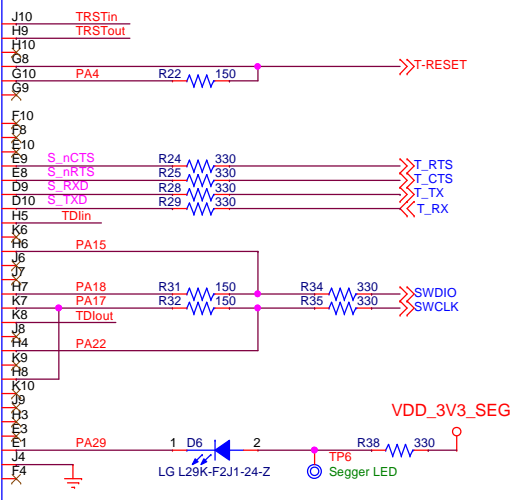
J10 TRSTin
H9 TRSTout
H10
G8
G10 PA4 R22 150 T-RESET
G9
F10
F8
E10
E9 S_nCTS R24 330 T_RTS
E8 S_nRTS R25 330 T_CTS
D9 S_RXD R28 330 T_TX
D10 S_TXD R29 330 T_RX
H5 TDIin
K6
H6 PA15
J6
J7
H7 PA18 R31 150 R34 330 SWDIO
K7 PA17 R32 150 R35 330 SWCLK
K8 TDIout
J8
H4 PA22
K9
H8
K10
J9
H3
E3
E1 PA29 1 D6 2 R38 330 VDD_3V3_SEG
J4 TP6
F4 LG L29K-F2J1-24-Z Segger LED